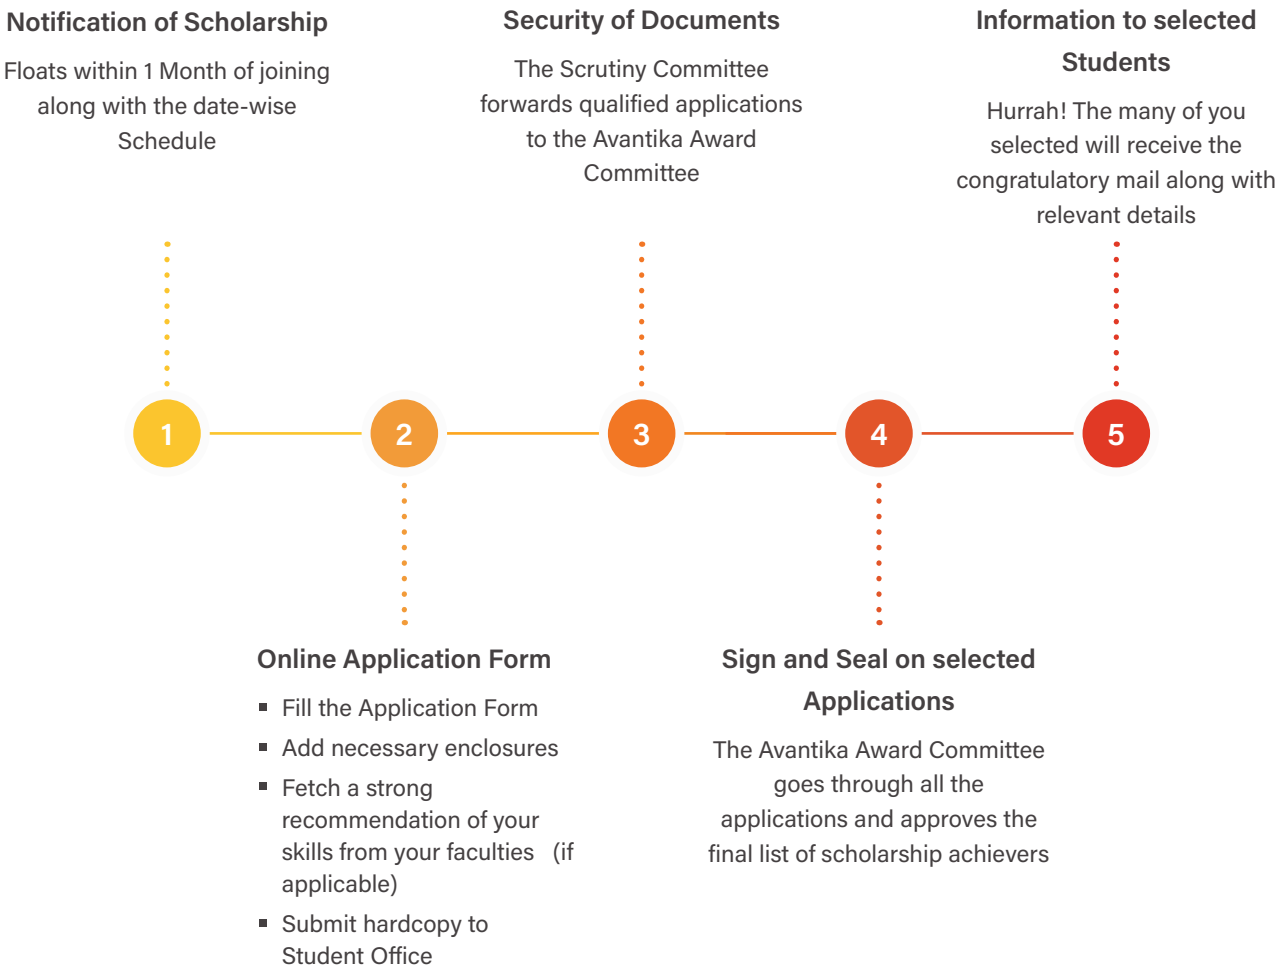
Notification of Scholarship

Floats within 1 Month of joining along with the date-wise Schedule

Security of Documents

The Scrutiny Committee forwards qualified applications to the Avantika Award Committee

Information to selected Students

Hurrah! The many of you selected will receive the congratulatory mail along with relevant details

1

2

3

4

5

Online Application Form

- Fill the Application Form
- Add necessary enclosures
- Fetch a strong recommendation of your skills from your faculties (if applicable)
- Submit hardcopy to Student Office

Sign and Seal on selected Applications

The Avantika Award Committee goes through all the applications and approves the final list of scholarship achievers